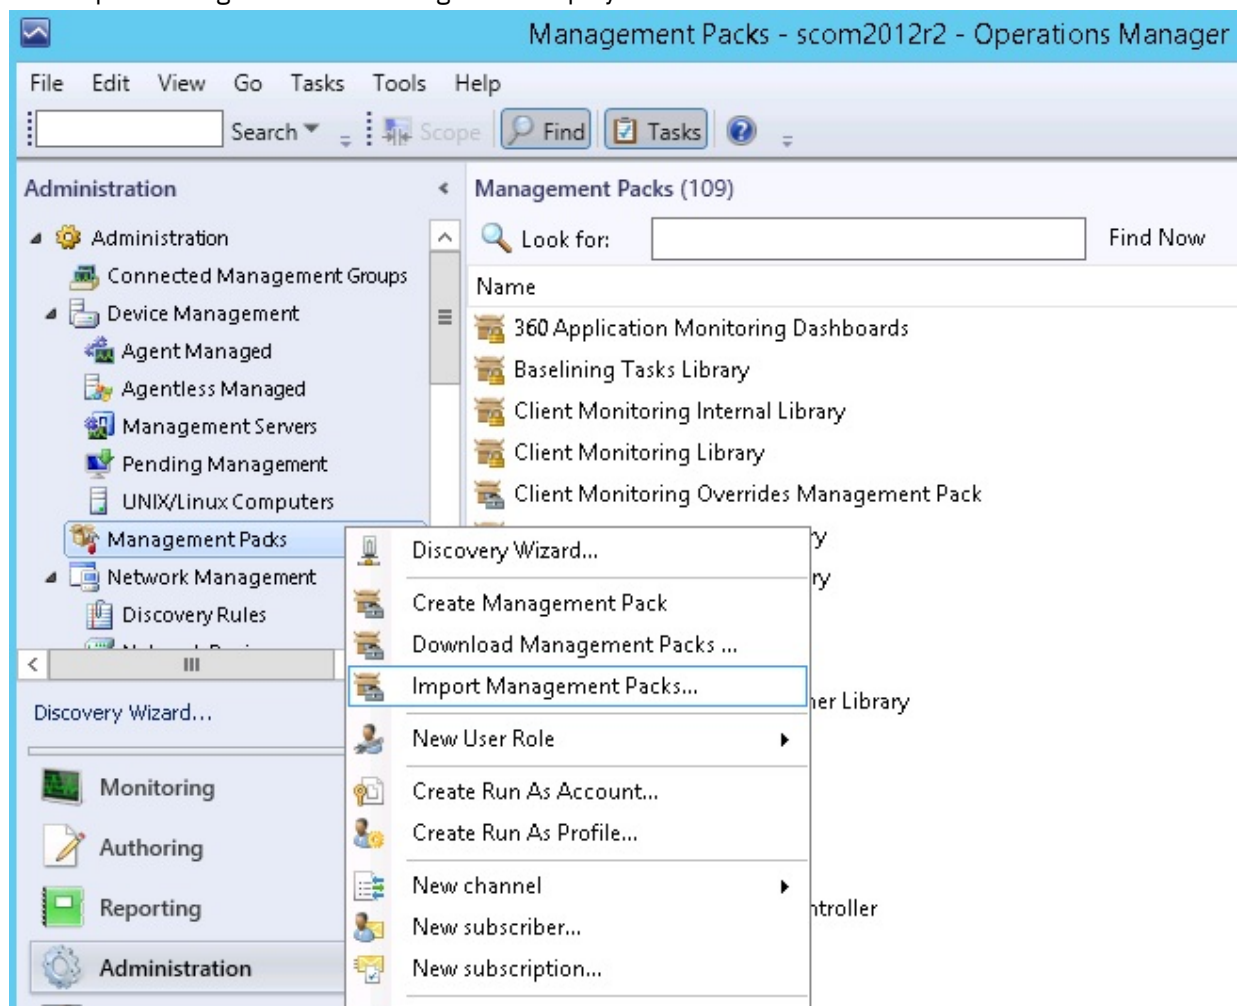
Management Packs - scom2012r2 - Operations Manager

File Edit View Go Tasks Tools Help

Search Scope Find Tasks

Administration

Administration
Connected Management Groups
Device Management
Agent Managed
Agentless Managed
Management Servers
Pending Management
UNIX/Linux Computers
Management Packs
Network Management
Discovery Rules
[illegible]

Discovery Wizard...

Monitoring
Authoring
Reporting
Administration

Management Packs (109)

Look for: Find Now

Name
360 Application Monitoring Dashboards
Baselining Tasks Library
Client Monitoring Internal Library
Client Monitoring Library
Client Monitoring Overrides Management Pack
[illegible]ry
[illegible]ry
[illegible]er Library
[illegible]troller

Discovery Wizard...
Create Management Pack
Download Management Packs ...
Import Management Packs...
New User Role
Create Run As Account...
Create Run As Profile...
New channel
New subscriber...
New subscription...